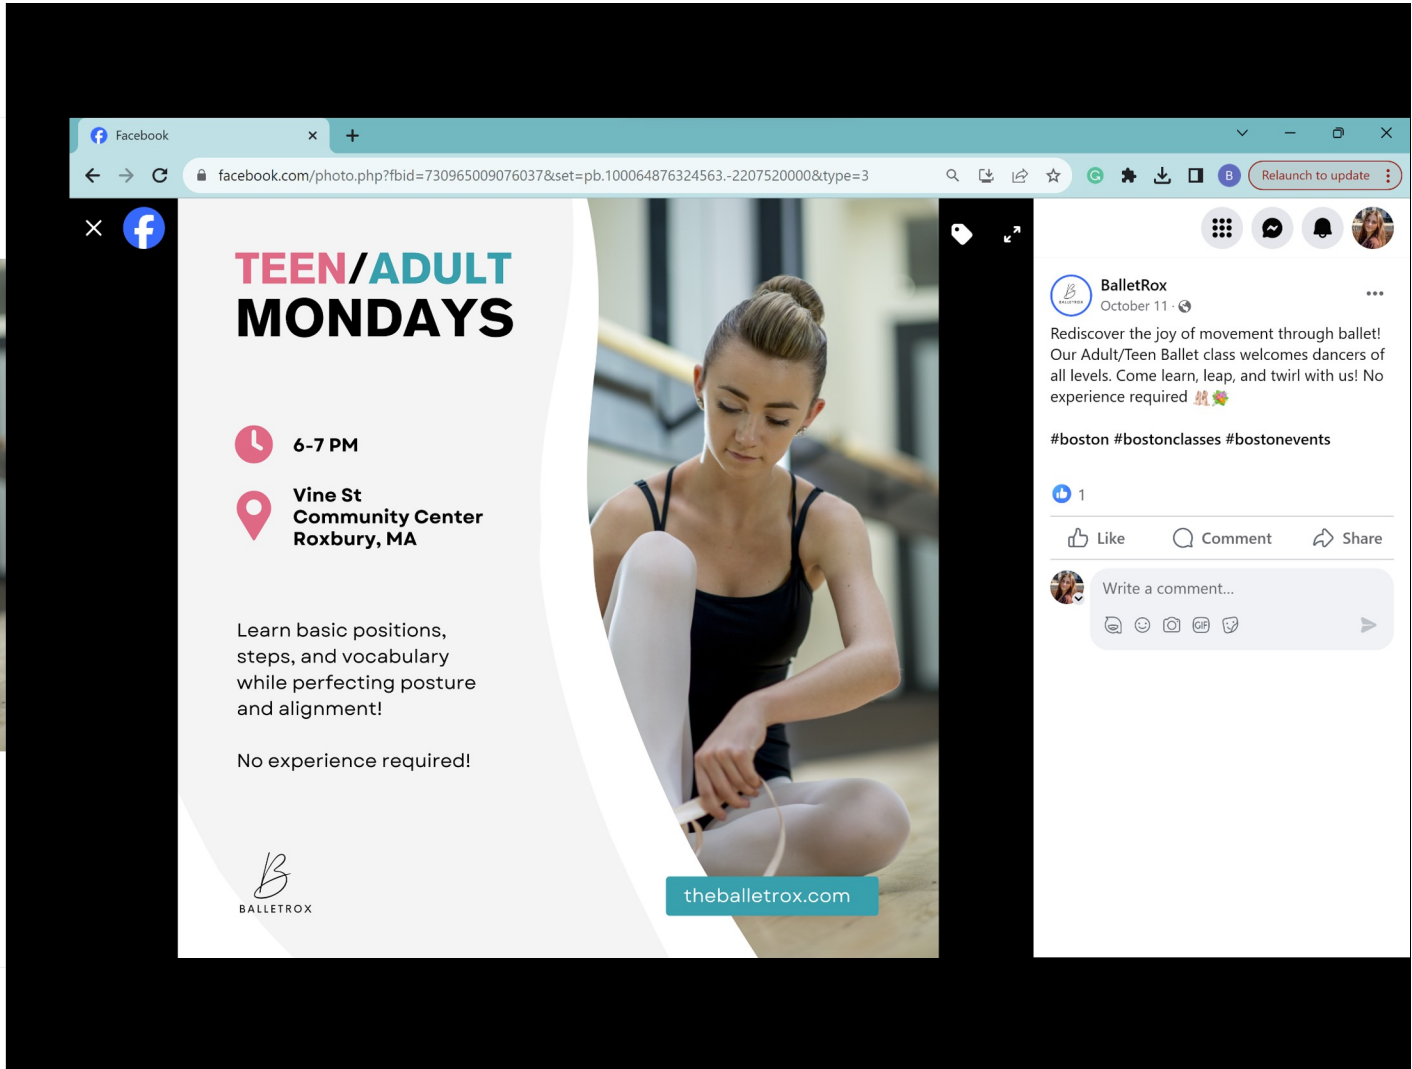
Facebook

facebook.com/photo.php?fbid=730965009076037&set=pb.100064876324563.-2207520000&type=3

B Relaunch to update

TEEN/ADULT MONDAYS

6-7 PM

Vine St Community Center Roxbury, MA

Learn basic positions, steps, and vocabulary while perfecting posture and alignment!

No experience required!

BALLETROX

theballetrox.com

BalletRox
October 11 ·

Rediscover the joy of movement through ballet! Our Adult/Teen Ballet class welcomes dancers of all levels. Come learn, leap, and twirl with us! No experience required 🩰💐

#boston #bostonclasses #bostonevents

1

Like Comment Share

Write a comment...